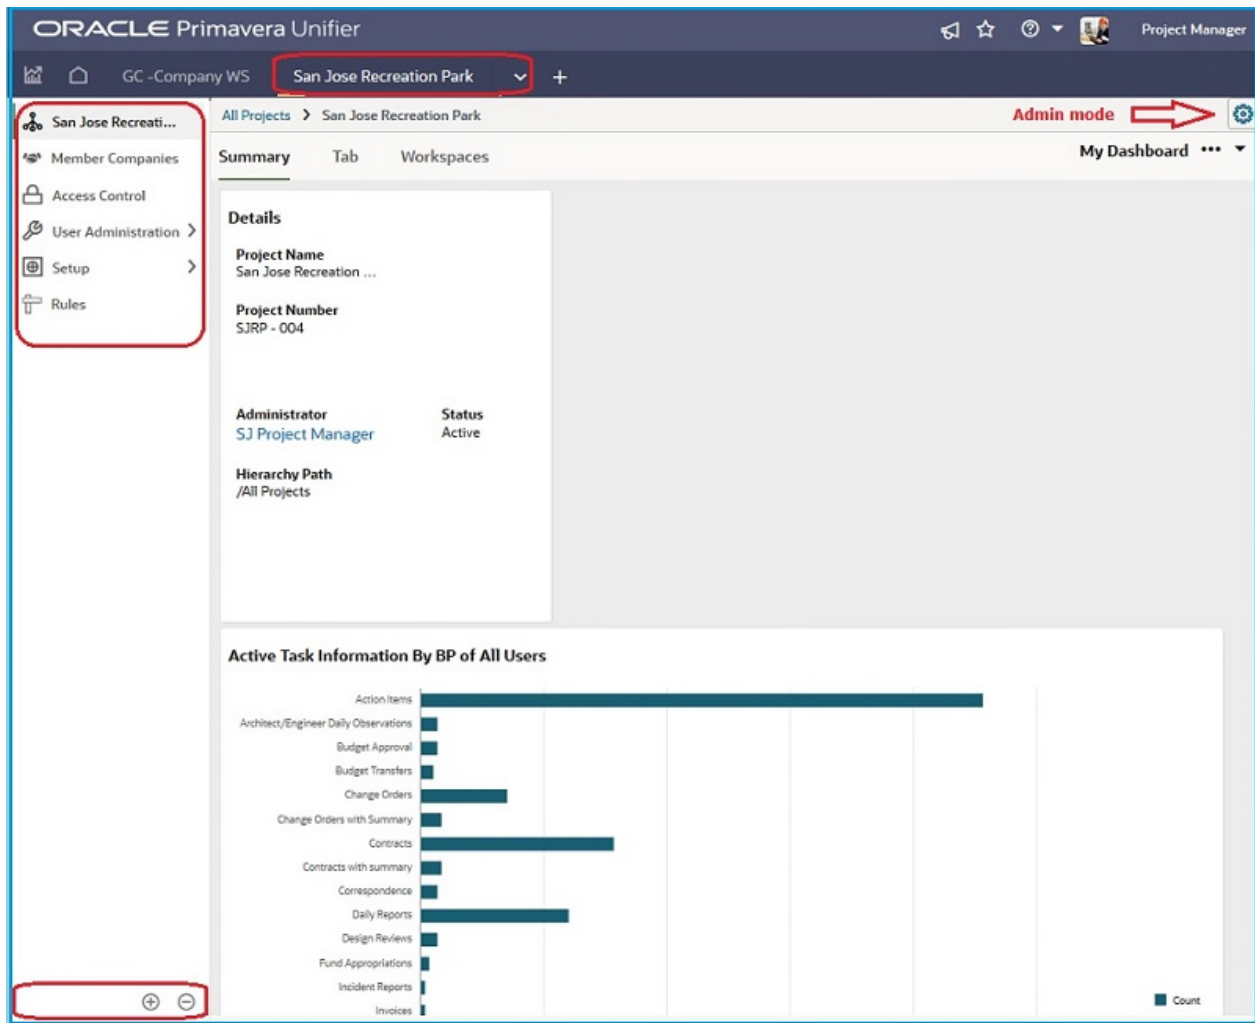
ORACLE Primavera Unifier

Project Manager

GC -Company WS

San Jose Recreation Park

+

San Jose Recreati...

Member Companies

Access Control

User Administration

Setup

Rules

All Projects > San Jose Recreation Park

Admin mode

Summary

Tab

Workspaces

My Dashboard •••

Details

Project Name
San Jose Recreation ...

Project Number
SJRP - 004

Administrator
SJ Project Manager

Status
Active

Hierarchy Path
/All Projects

Active Task Information By BP of All Users

Action Items
Architect/Engineer Daily Observations
Budget Approval
Budget Transfers
Change Orders
Change Orders with Summary
Contracts
Contracts with summary
Correspondence
Daily Reports
Design Reviews
Fund Appropriations
Incident Reports
Invoices

Count